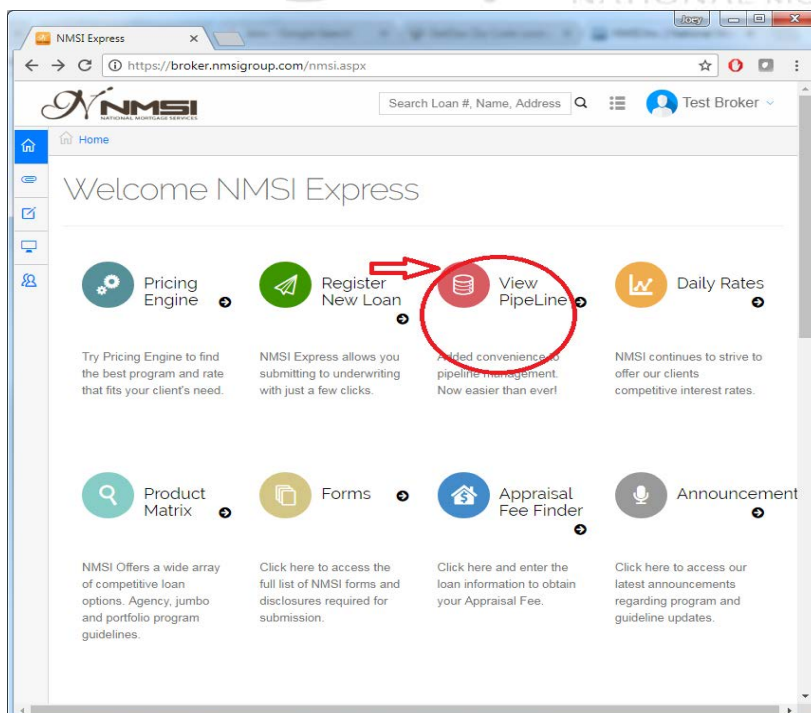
NMSI Express

Joey

https://broker.nmsigroup.com/nmsi.aspx

NMSI
NATIONAL MORTGAGE SERVICES

Search Loan #, Name, Address

Test Broker

Home

Welcome NMSI Express

Pricing Engine

Try Pricing Engine to find the best program and rate that fits your client's need.

Register New Loan

NMSI Express allows you submitting to underwriting with just a few clicks.

View PipeLine

Added convenience to pipeline management. Now easier than ever!

Daily Rates

NMSI continues to strive to offer our clients competitive interest rates.

Product Matrix

NMSI Offers a wide array of competitive loan options. Agency, jumbo and portfolio program guidelines.

Forms

Click here to access the full list of NMSI forms and disclosures required for submission.

Appraisal Fee Finder

Click here and enter the loan information to obtain your Appraisal Fee.

Announcement

Click here to access our latest announcements regarding program and guideline updates.